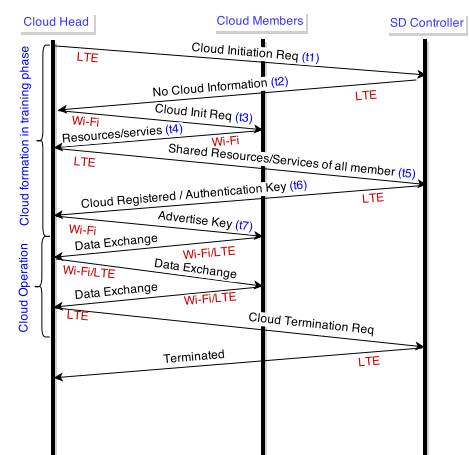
Cloud Head
Cloud Members
SD Controller

Cloud formation in training phase
Cloud Operation

Cloud Initiation Req (t1)
LTE
No Cloud Information (t2)
LTE
Cloud Init Req (t3)
Wi-Fi
Resources/servies (t4)
Wi-Fi
Shared Resources/Services of all member (t5)
LTE
LTE
Cloud Registered / Authentication Key (t6)
LTE
Advertise Key (t7)
Wi-Fi
Data Exchange
Wi-Fi/LTE
Data Exchange
Wi-Fi/LTE
Data Exchange
Wi-Fi/LTE
LTE
Cloud Termination Req
Terminated
LTE